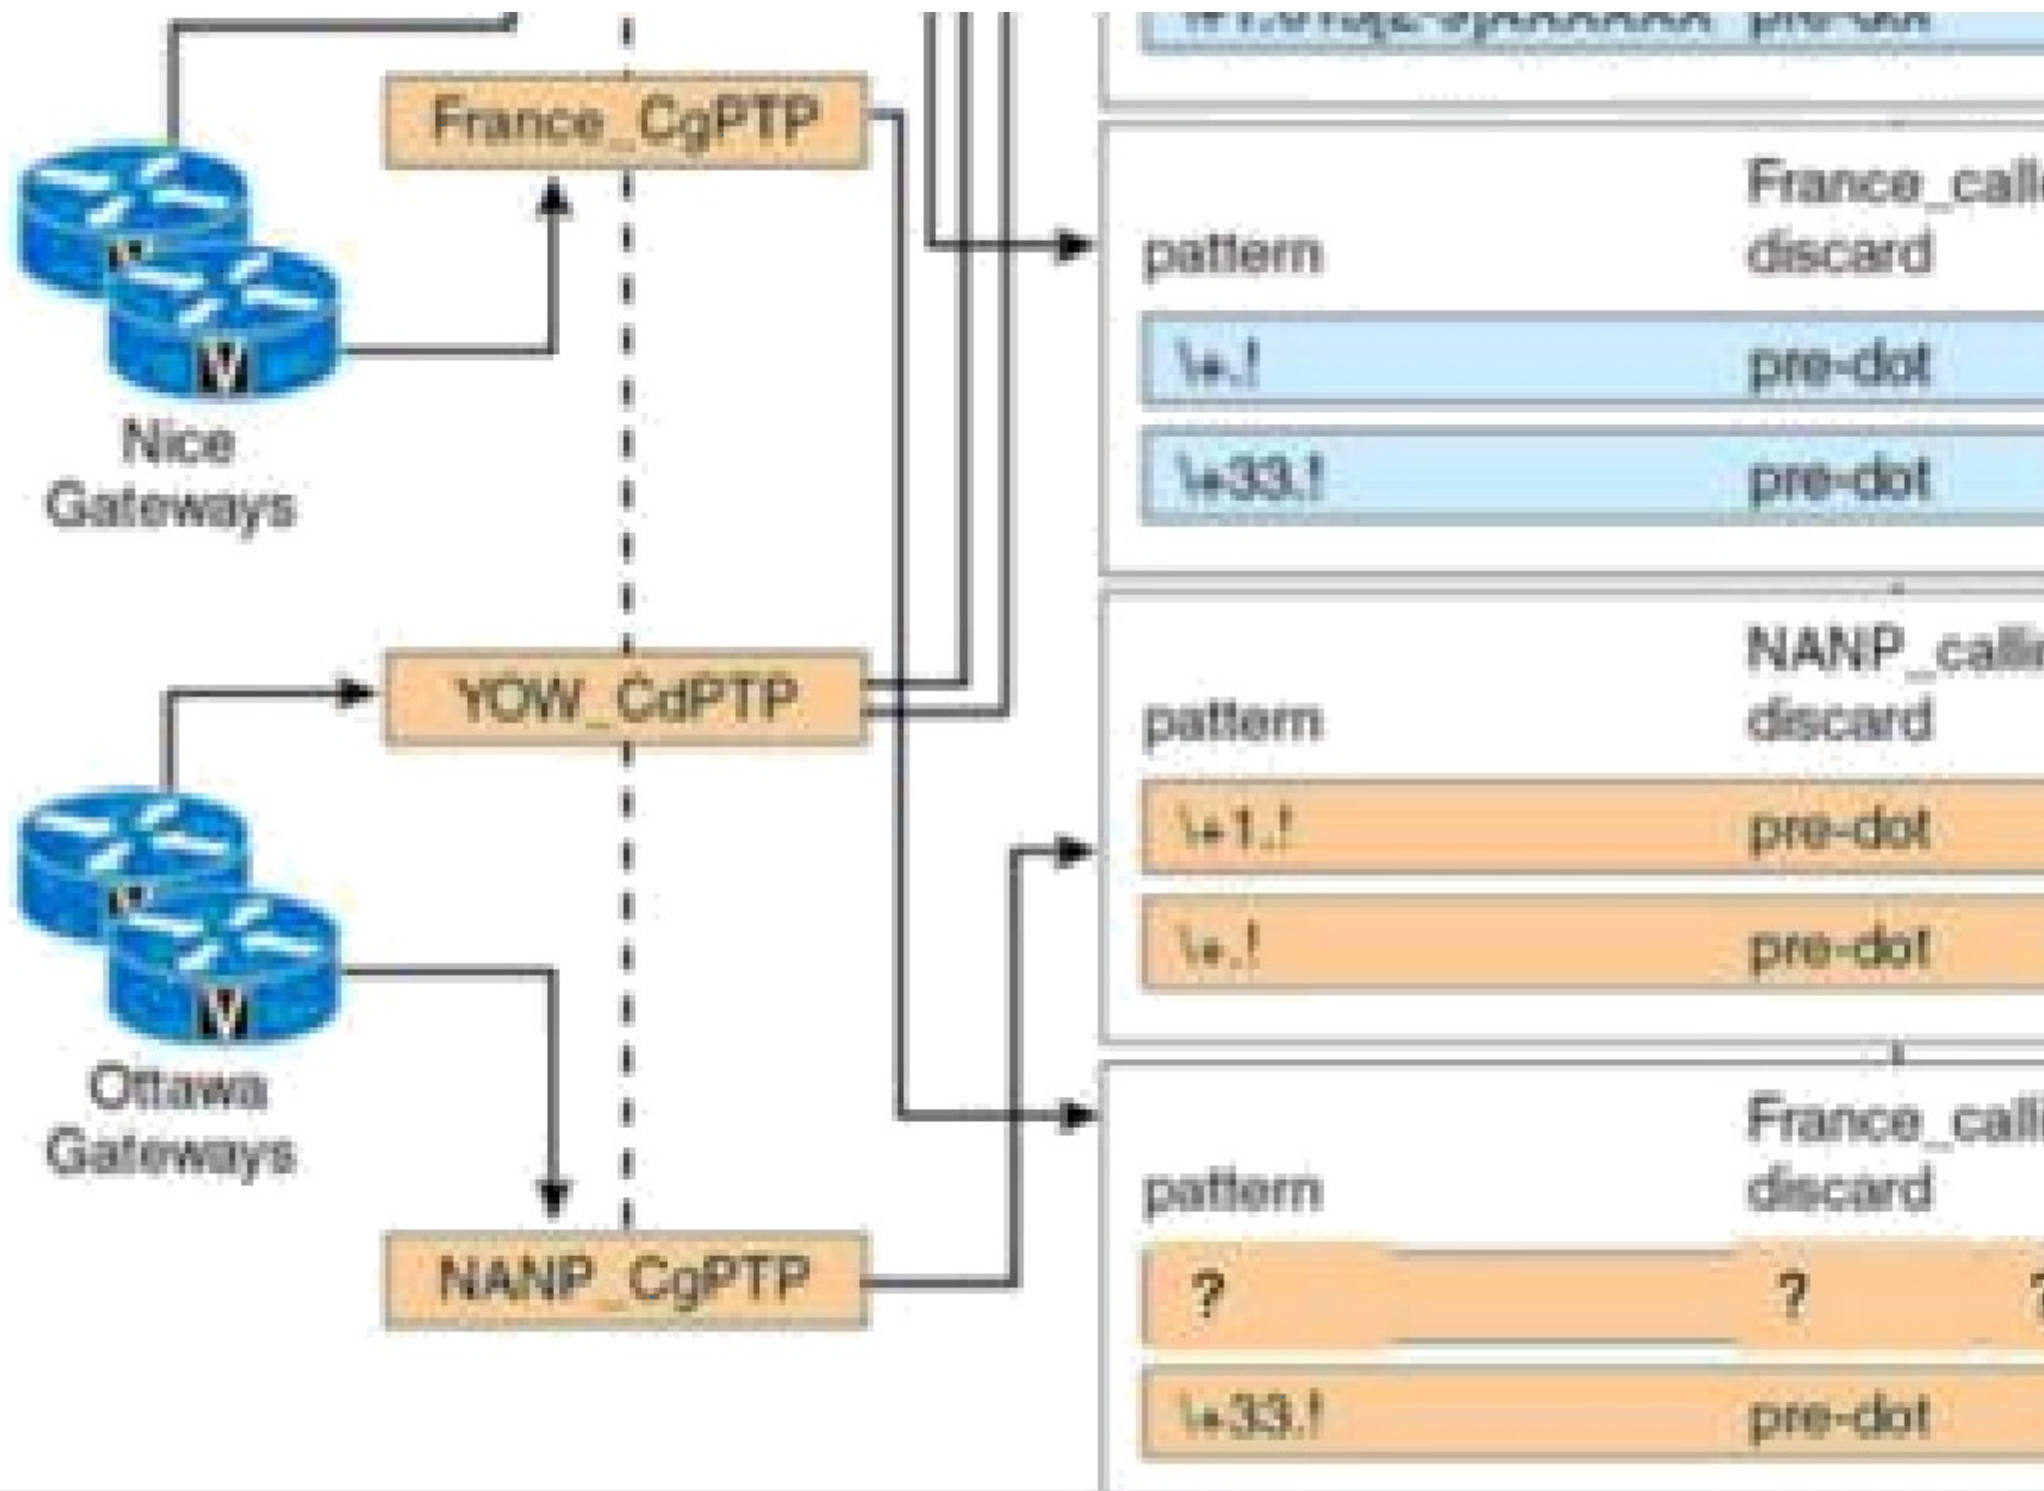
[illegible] pre-dot

France_CgPTP

Nice Gateways

France_call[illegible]
pattern discard
\+.! pre-dot
\+33.! pre-dot

YOW_CdPTP

NANP_call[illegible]
pattern discard
\+1.! pre-dot
\+.! pre-dot

Ottawa Gateways

France_call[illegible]
pattern discard
? ? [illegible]
\+33.! pre-dot

NANP_CgPTP